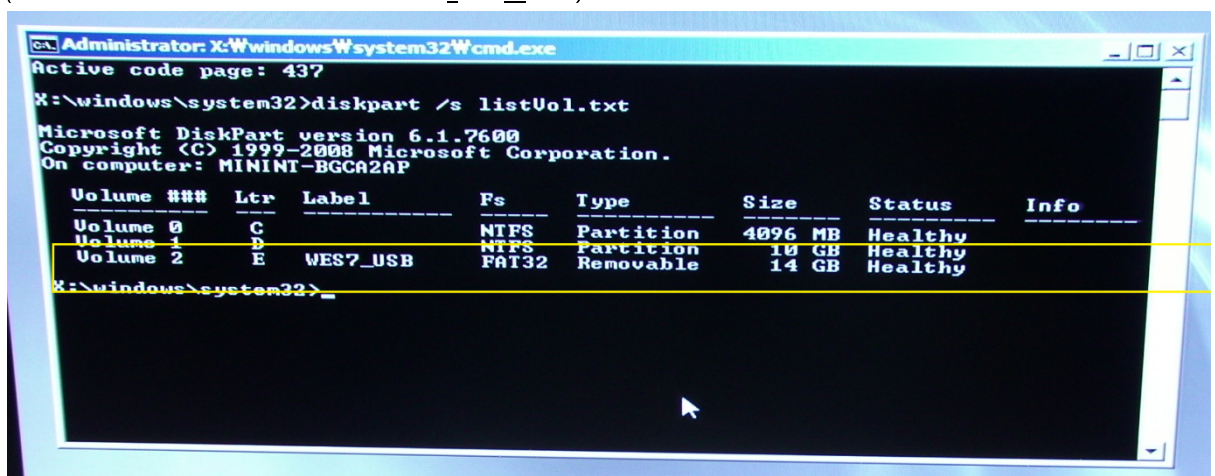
Administrator: X:₩windows₩system32₩cmd.exe
Active code page: 437

X:\windows\system32>diskpart /s listVol.txt

Microsoft DiskPart version 6.1.7600
Copyright (C) 1999-2008 Microsoft Corporation.
On computer: MININT-BGCA2AP

| Volume ### | Ltr | Label | Fs | Type | Size | Status | Info |
|---|---|---|---|---|---|---|---|
| Volume 0 | C | | NTFS | Partition | 4096 MB | Healthy | |
| Volume 1 | D | | NTFS | Partition | 10 GB | Healthy | |
| Volume 2 | E | WES7_USB | FAT32 | Removable | 14 GB | Healthy | |

X:\windows\system32>_